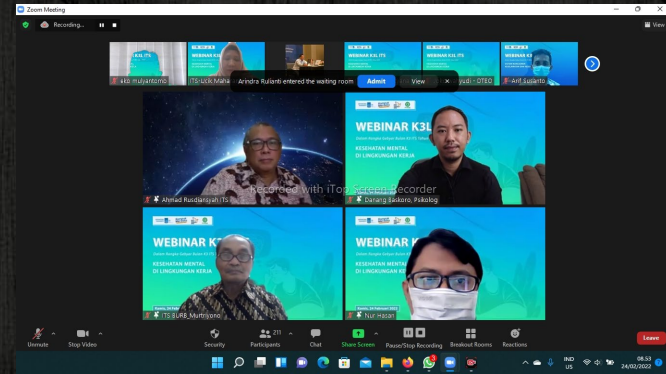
Zoom Meeting

Recording...

WEBINAR K3L ITS

WEBINAR K3L ITS

WEBINAR K3L ITS

eko mulyantoro

ITS-Ucik Maha

Arindra Rulianti entered the waiting room

Admit

View

udi - DTEO

Arif Susanto

Ahmad Rusdiansyah ITS

Recorded with iTop Screen Recorder

WEBINAR K3L

KESEHATAN MENTAL DI LINGKUNGAN KERJA

Danang Baskoro, Psikolog

WEBINAR K3L

KESEHATAN MENTAL DI LINGKUNGAN KERJA

ITS SURB_Murtiyono

Nur Hasan

Unmute

Stop Video

Security

Participants 211

Chat

Share Screen

Pause/Stop Recording

Breakout Rooms

Reactions

Leave

IND US

08:53

24/02/2022